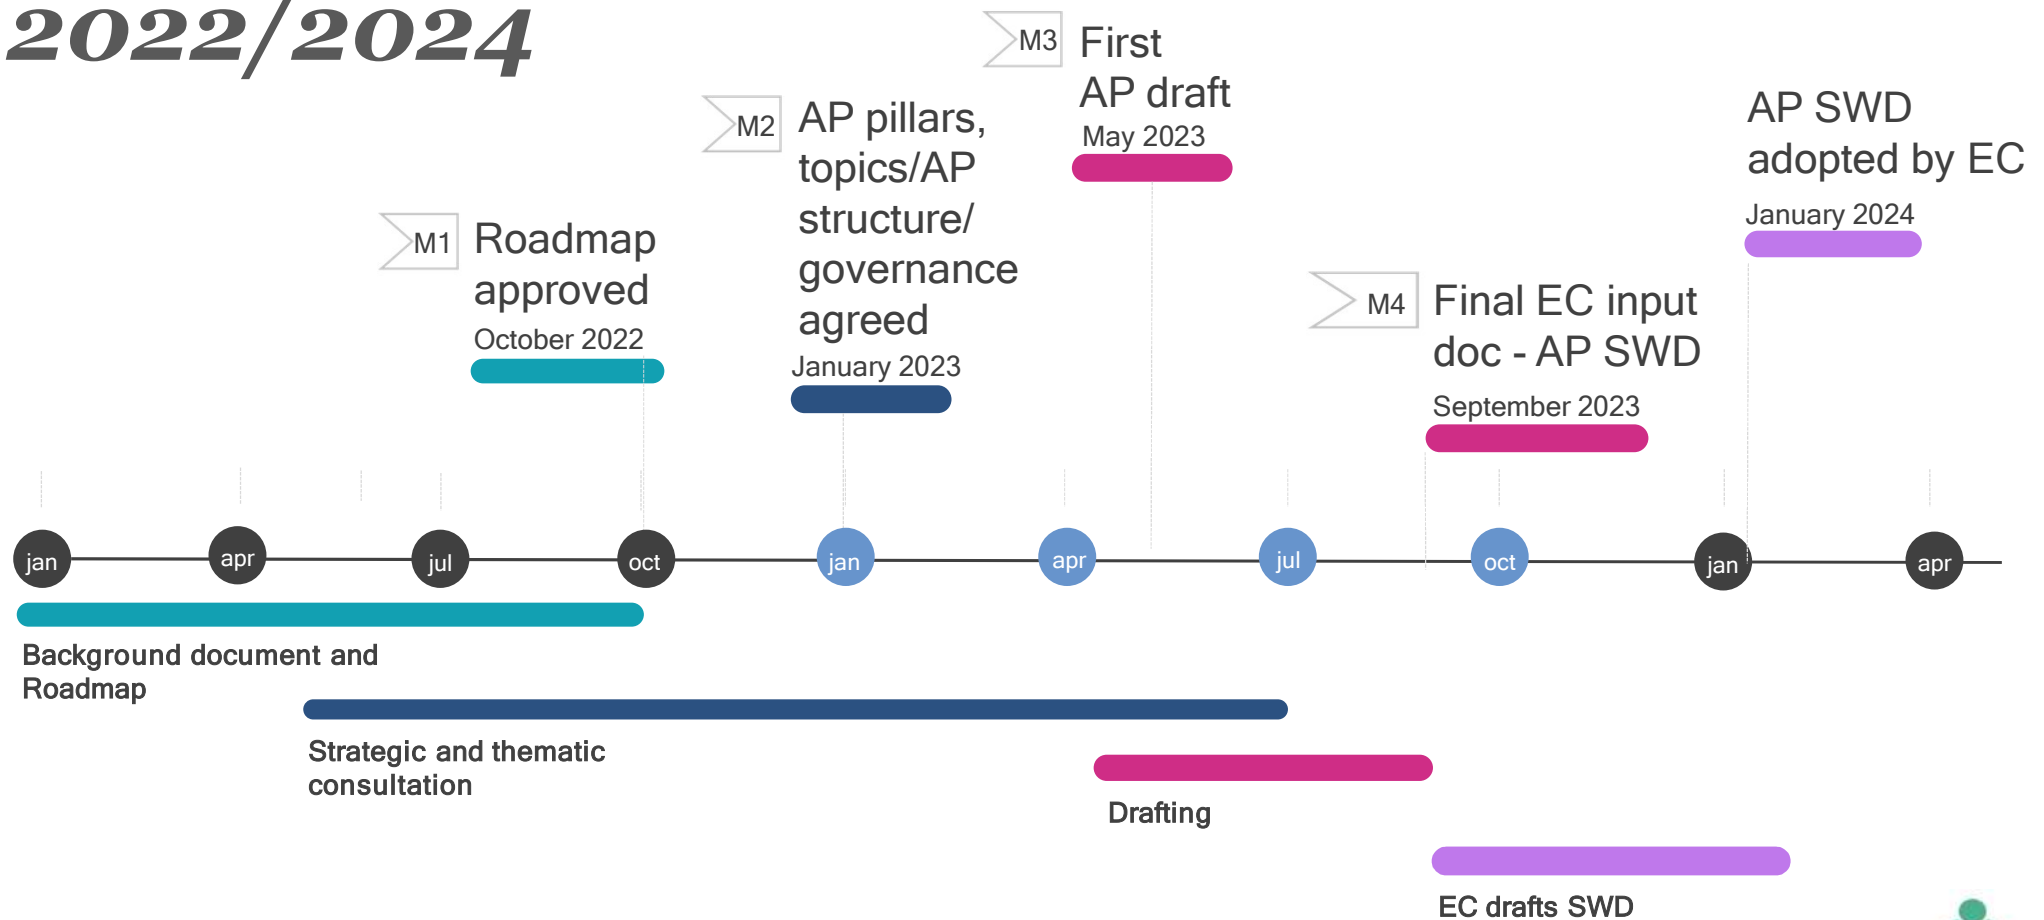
2022/2024

M1 Roadmap approved
October 2022

M2 AP pillars, topics/AP structure/ governance agreed
January 2023

M3 First AP draft
May 2023

M4 Final EC input doc - AP SWD
September 2023

AP SWD adopted by EC
January 2024

jan apr jul oct jan apr jul oct jan apr

Background document and Roadmap

Strategic and thematic consultation

Drafting

EC drafts SWD